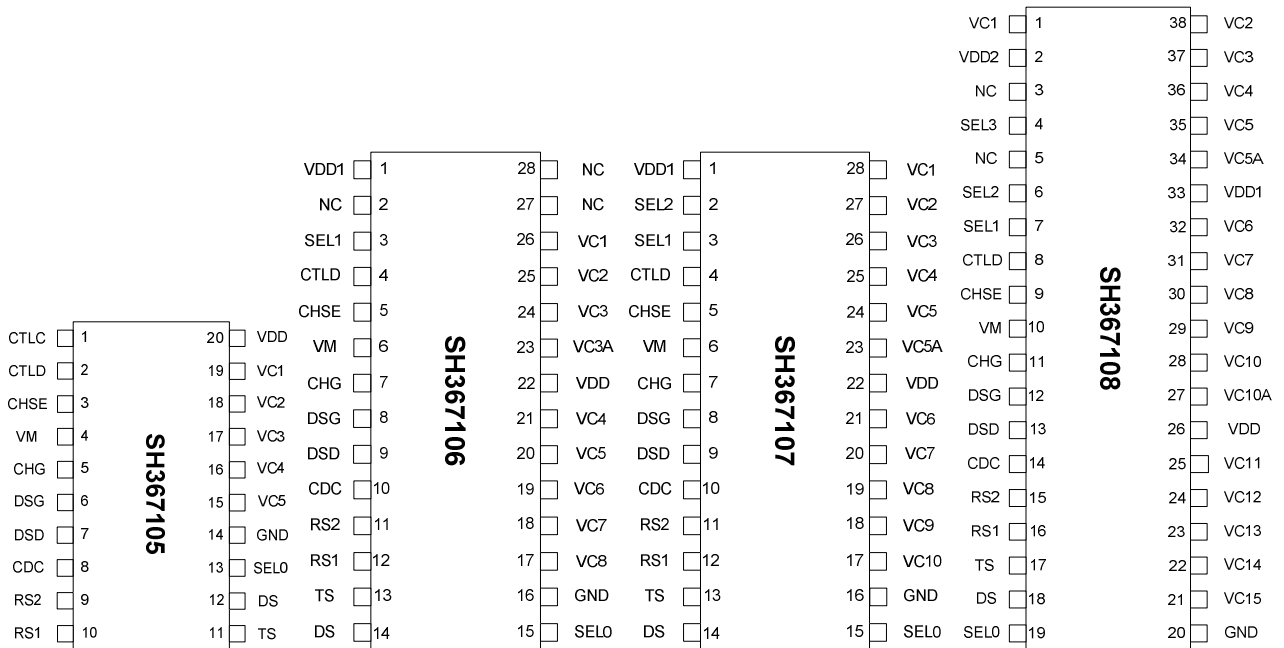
SH367105

CTLC 1
CTLD 2
CHSE 3
VM 4
CHG 5
DSG 6
DSD 7
CDC 8
RS2 9
RS1 10

20 VDD
19 VC1
18 VC2
17 VC3
16 VC4
15 VC5
14 GND
13 SEL0
12 DS
11 TS

SH367106

VDD1 1
NC 2
SEL1 3
CTLD 4
CHSE 5
VM 6
CHG 7
DSG 8
DSD 9
CDC 10
RS2 11
RS1 12
TS 13
DS 14

28 NC
27 NC
26 VC1
25 VC2
24 VC3
23 VC3A
22 VDD
21 VC4
20 VC5
19 VC6
18 VC7
17 VC8
16 GND
15 SEL0

SH367107

VDD1 1
SEL2 2
SEL1 3
CTLD 4
CHSE 5
VM 6
CHG 7
DSG 8
DSD 9
CDC 10
RS2 11
RS1 12
TS 13
DS 14

28 VC1
27 VC2
26 VC3
25 VC4
24 VC5
23 VC5A
22 VDD
21 VC6
20 VC7
19 VC8
18 VC9
17 VC10
16 GND
15 SEL0

SH367108

VC1 1
VDD2 2
NC 3
SEL3 4
NC 5
SEL2 6
SEL1 7
CTLD 8
CHSE 9
VM 10
CHG 11
DSG 12
DSD 13
CDC 14
RS2 15
RS1 16
TS 17
DS 18
SEL0 19

38 VC2
37 VC3
36 VC4
35 VC5
34 VC5A
33 VDD1
32 VC6
31 VC7
30 VC8
29 VC9
28 VC10
27 VC10A
26 VDD
25 VC11
24 VC12
23 VC13
22 VC14
21 VC15
20 GND